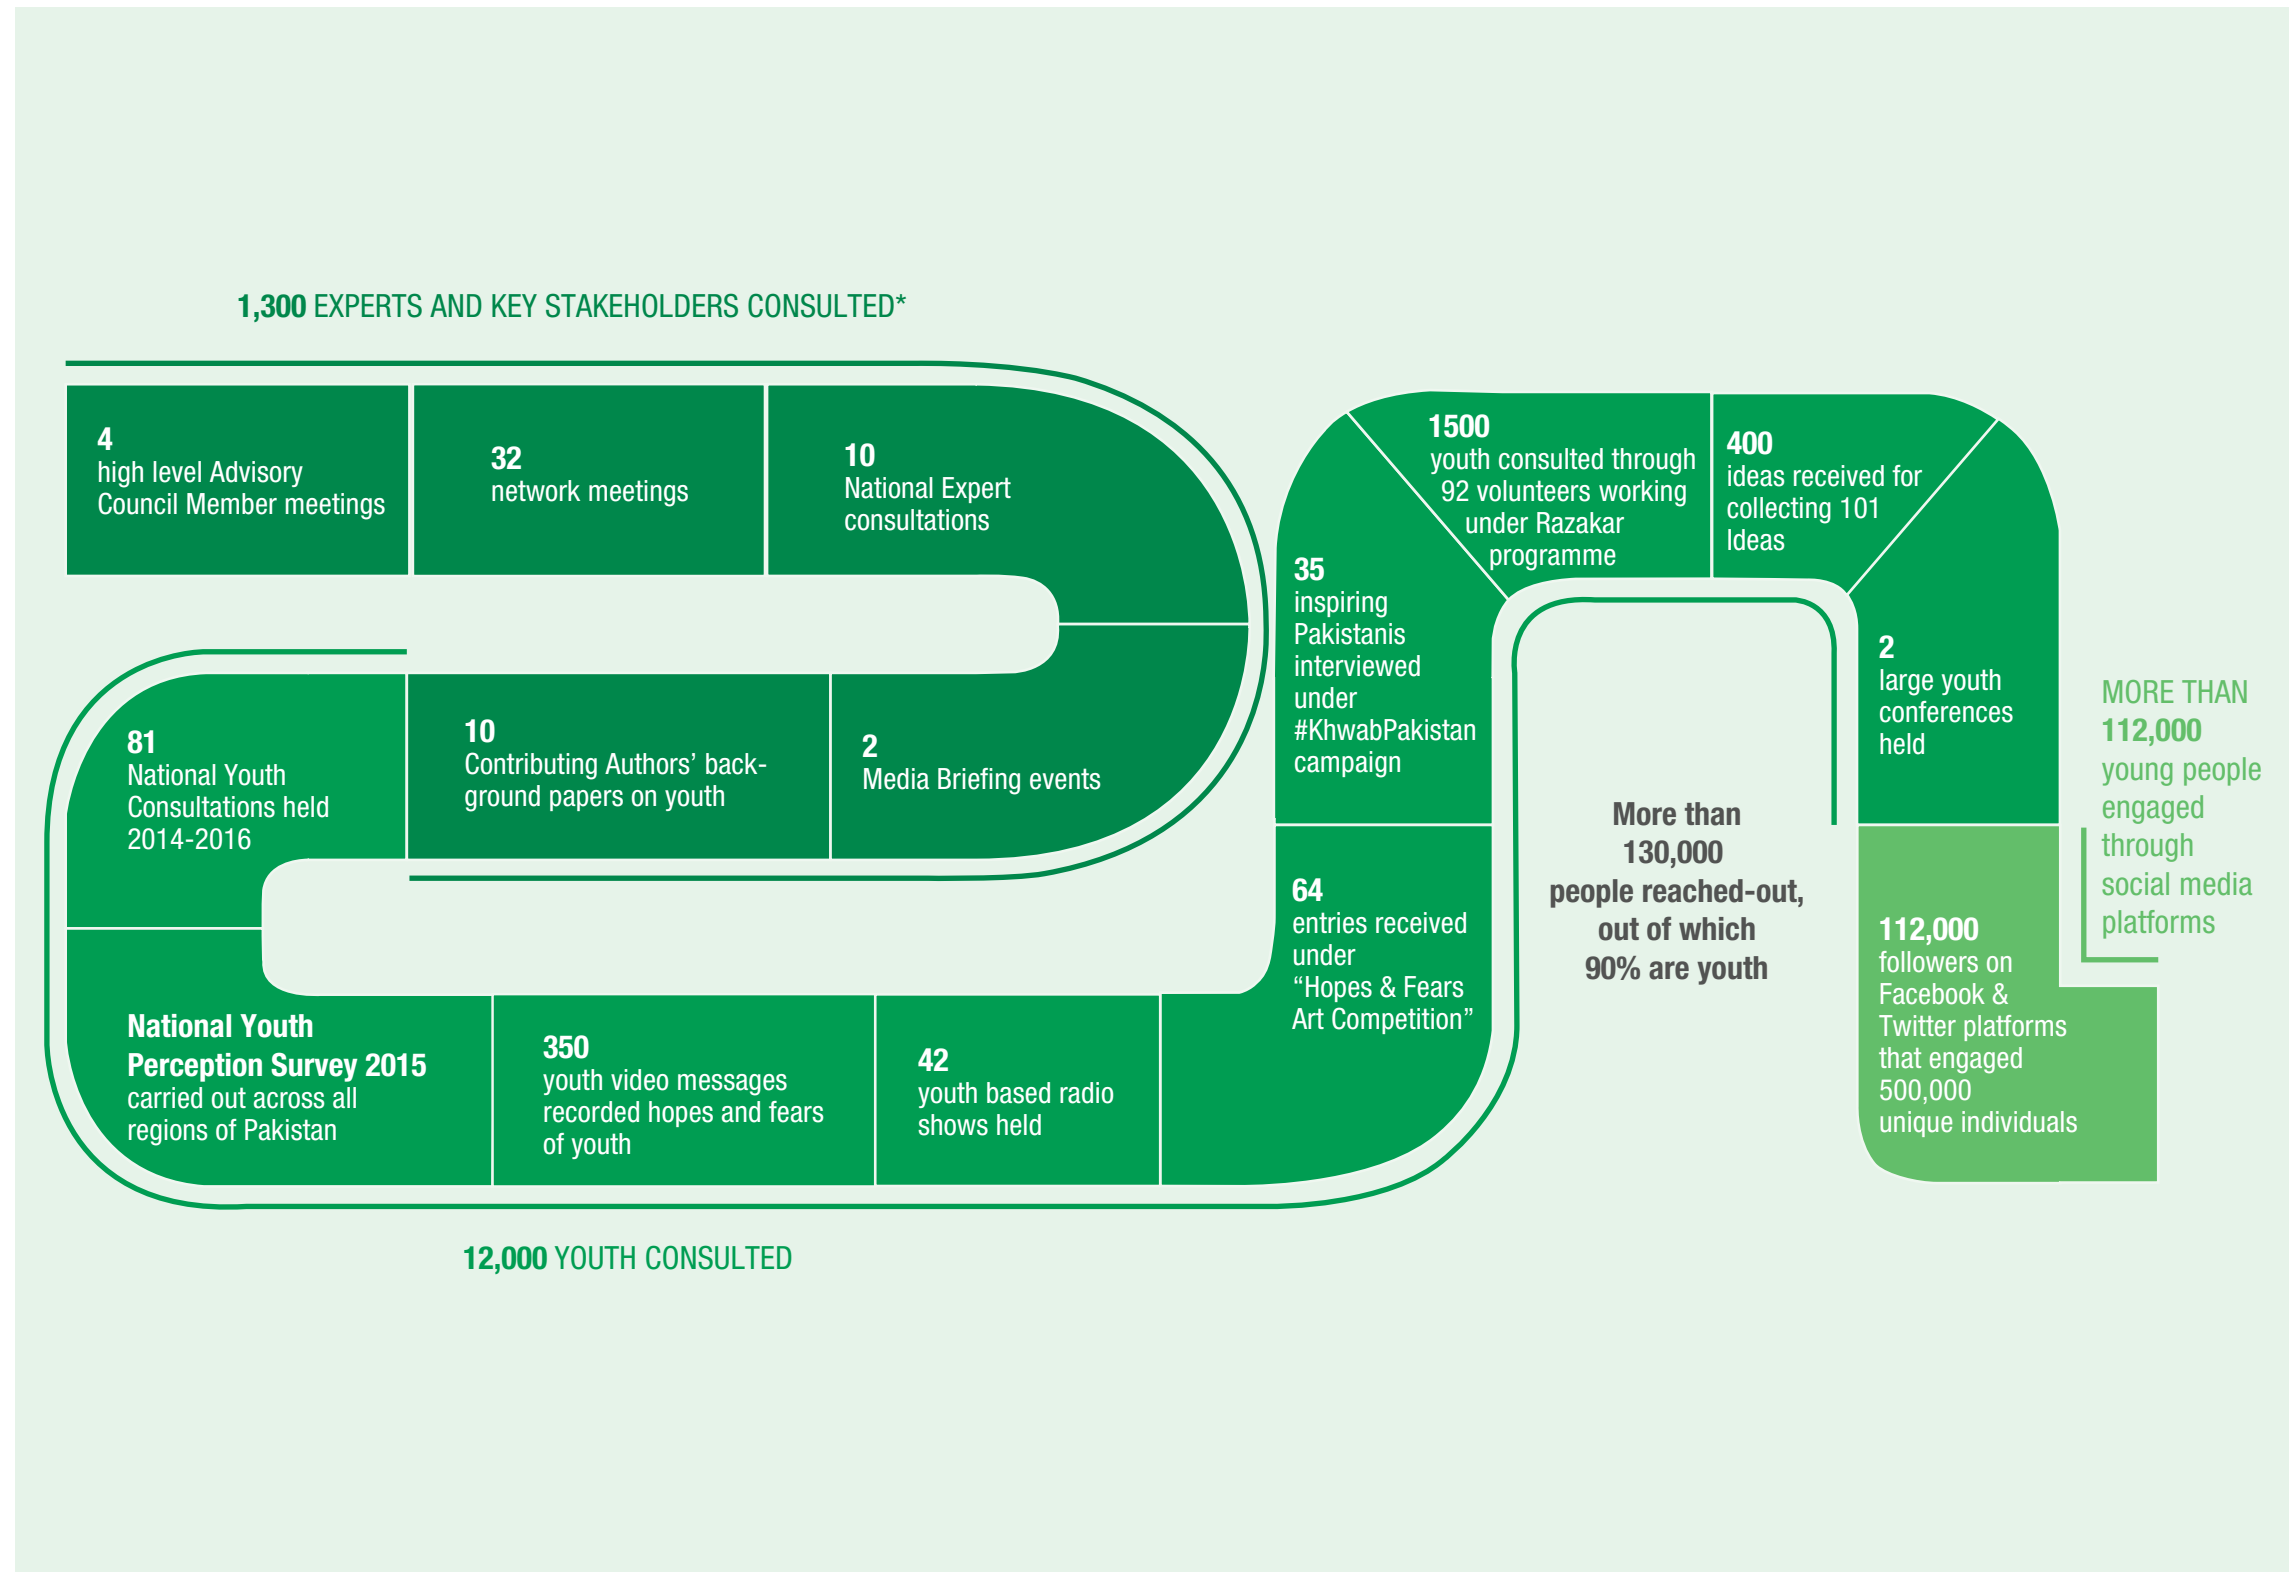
1,300 EXPERTS AND KEY STAKEHOLDERS CONSULTED*

4
high level Advisory Council Member meetings

32
network meetings

10
National Expert consultations

81
National Youth Consultations held 2014-2016

10
Contributing Authors' background papers on youth

2
Media Briefing events

National Youth Perception Survey 2015
carried out across all regions of Pakistan

350
youth video messages recorded hopes and fears of youth

42
youth based radio shows held

12,000 YOUTH CONSULTED

35
inspiring Pakistanis interviewed under #KhwabPakistan campaign

1500
youth consulted through 92 volunteers working under Razakar programme

400
ideas received for collecting 101 Ideas

64
entries received under "Hopes & Fears Art Competition"

More than 130,000 people reached-out, out of which 90% are youth

2
large youth conferences held

112,000
followers on Facebook & Twitter platforms that engaged 500,000 unique individuals

MORE THAN
112,000
young people engaged through social media platforms